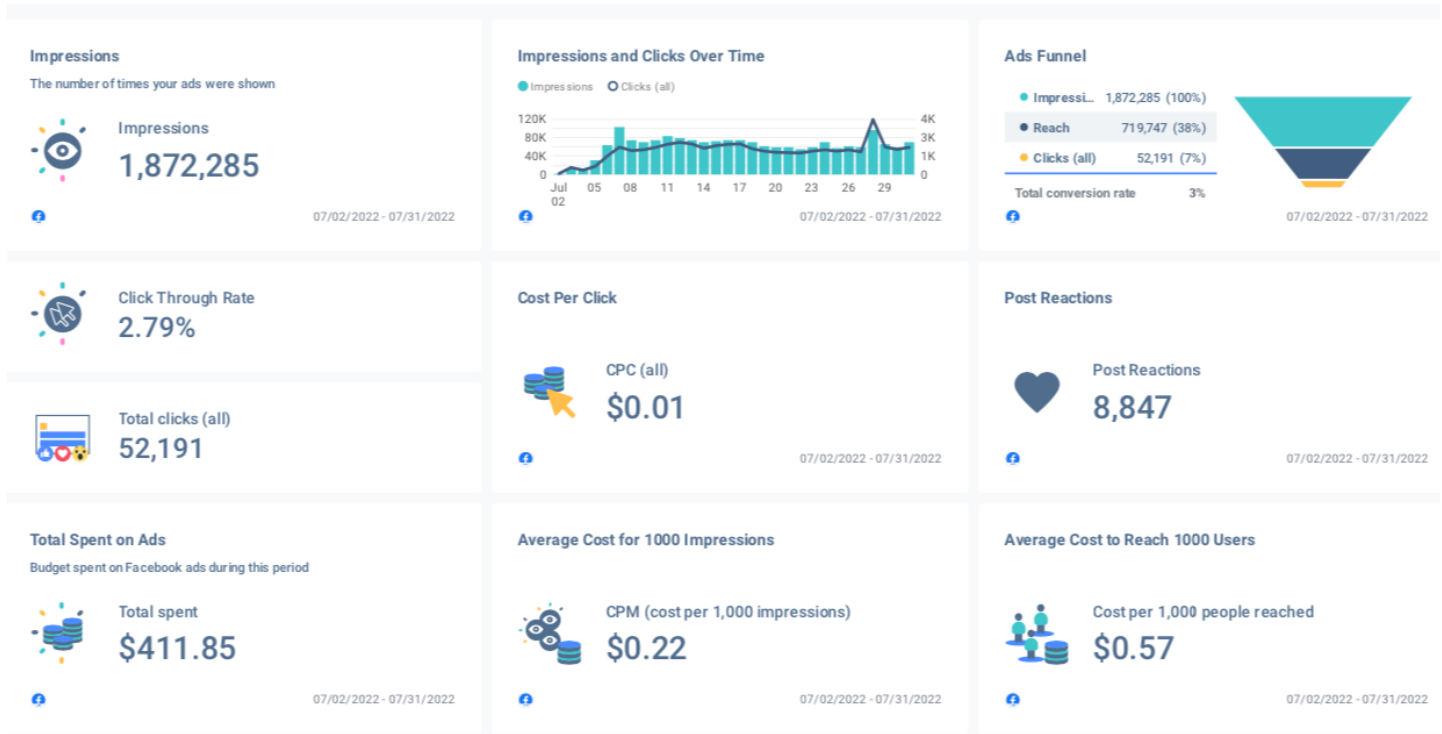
Impressions

The number of times your ads were shown

Impressions
1,872,285

07/02/2022 - 07/31/2022

Impressions and Clicks Over Time

Impressions Clicks (all)

120K 80K 40K 0

4K 3K 1K 0

Jul 02 05 08 11 14 17 20 23 26 29

07/02/2022 - 07/31/2022

Ads Funnel

| | | |
|---|---|---|
| Impressi... | 1,872,285 | (100%) |
| Reach | 719,747 | (38%) |
| Clicks (all) | 52,191 | (7%) |
| Total conversion rate | | 3% |

07/02/2022 - 07/31/2022

Click Through Rate
2.79%

Total clicks (all)
52,191

Cost Per Click

CPC (all)
$0.01

07/02/2022 - 07/31/2022

Post Reactions

Post Reactions
8,847

07/02/2022 - 07/31/2022

Total Spent on Ads

Budget spent on Facebook ads during this period

Total spent
$411.85

07/02/2022 - 07/31/2022

Average Cost for 1000 Impressions

CPM (cost per 1,000 impressions)
$0.22

07/02/2022 - 07/31/2022

Average Cost to Reach 1000 Users

Cost per 1,000 people reached
$0.57

07/02/2022 - 07/31/2022